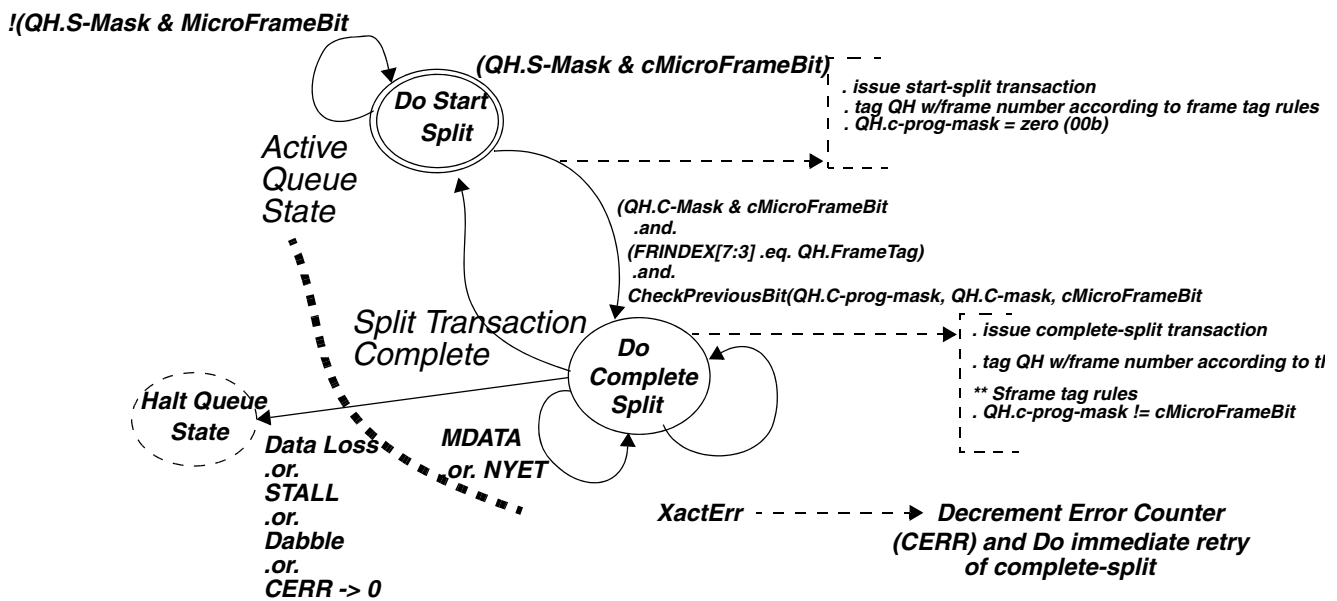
!(QH.S-Mask & MicroFrameBit

(QH.S-Mask & cMicroFrameBit)

Do Start Split

. issue start-split transaction
. tag QH w/frame number according to frame tag rules
. QH.c-prog-mask = zero (00b)

Active Queue State

(QH.C-Mask & cMicroFrameBit
.and.
(FRINDEX[7:3] .eq. QH.FrameTag)
.and.
CheckPreviousBit(QH.C-prog-mask, QH.C-mask, cMicroFrameBit

Split Transaction Complete

Do Complete Split

. issue complete-split transaction
. tag QH w/frame number according to th
** Sframe tag rules
. QH.c-prog-mask != cMicroFrameBit

Halt Queue State

Data Loss
.or.
STALL
.or.
Dabble
.or.
CERR -> 0

MDATA
.or. NYET

XactErr

Decrement Error Counter (CERR) and Do immediate retry of complete-split